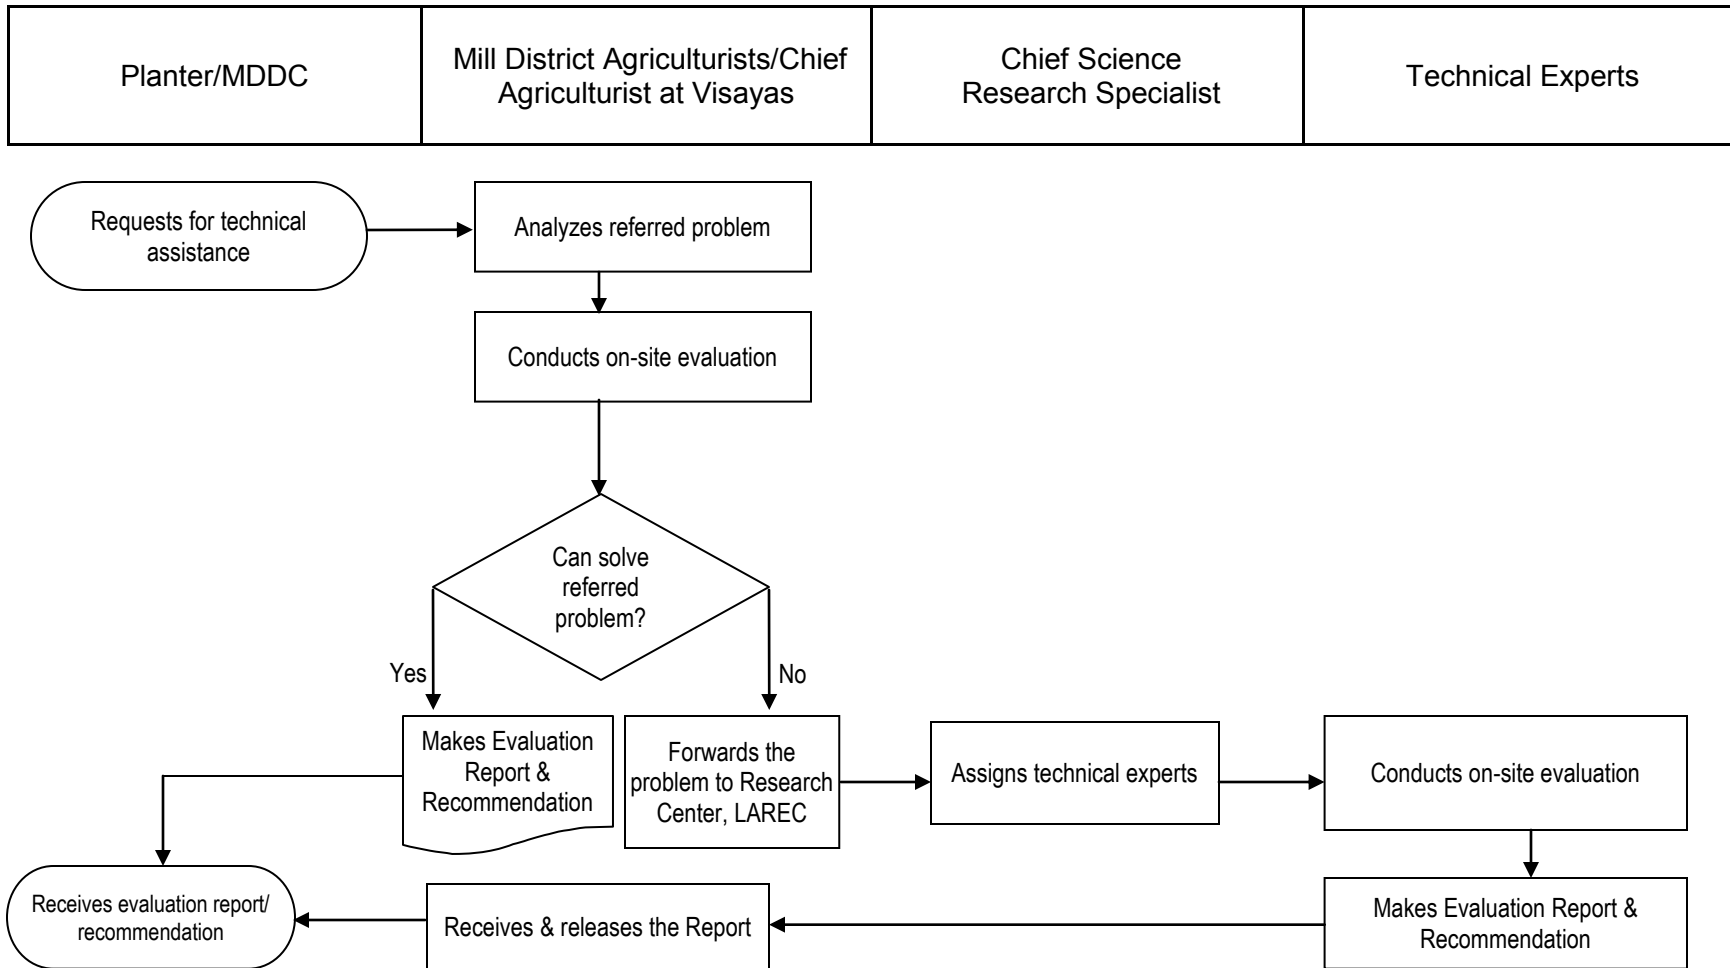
| Planter/MDDC | Mill District Agriculturists/Chief Agriculturist at Visayas | Chief Science Research Specialist | Technical Experts |
|---|---|---|---|

Requests for technical assistance

Analyzes referred problem

Conducts on-site evaluation

Can solve referred problem?

Yes

No

Makes Evaluation Report & Recommendation

Forwards the problem to Research Center, LAREC

Assigns technical experts

Conducts on-site evaluation

Makes Evaluation Report & Recommendation

Receives & releases the Report

Receives evaluation report/ recommendation